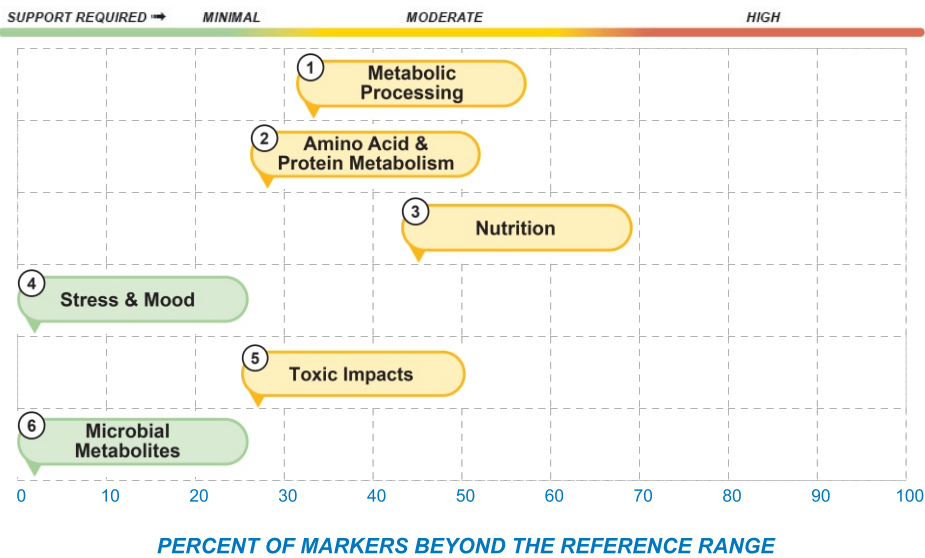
SUPPORT REQUIRED ➟ MINIMAL MODERATE HIGH

1 Metabolic Processing

2 Amino Acid & Protein Metabolism

3 Nutrition

4 Stress & Mood

5 Toxic Impacts

6 Microbial Metabolites

0 10 20 30 40 50 60 70 80 90 100

PERCENT OF MARKERS BEYOND THE REFERENCE RANGE